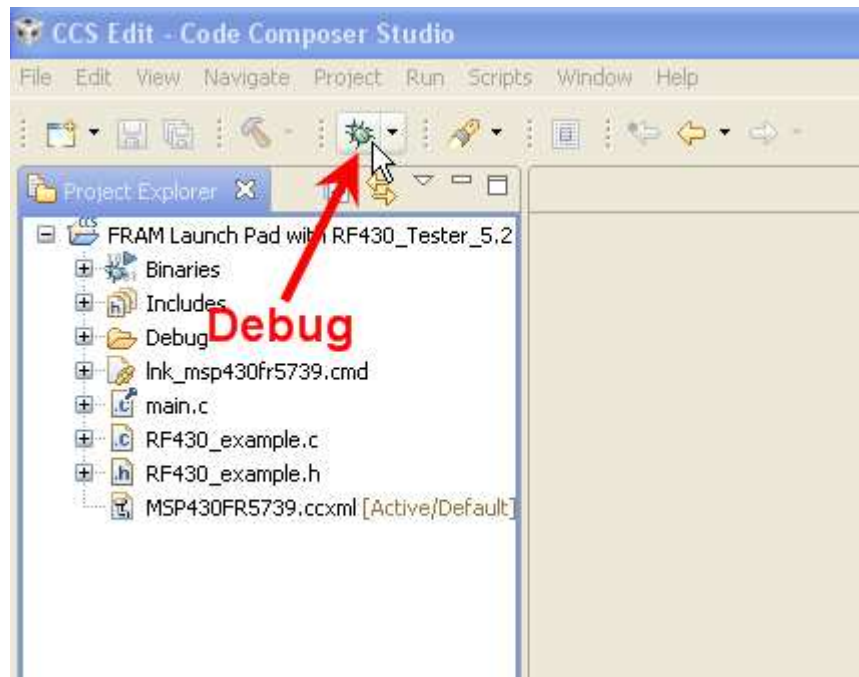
CCS Edit - Code Composer Studio

File Edit View Navigate Project Run Scripts Window Help

Project Explorer

FRAM Launch Pad with RF430_Tester_5.2
Binaries
Includes
Debug
lnk_msp430fr5739.cmd
main.c
RF430_example.c
RF430_example.h
MSP430FR5739.ccxml [Active/Default]

Debug